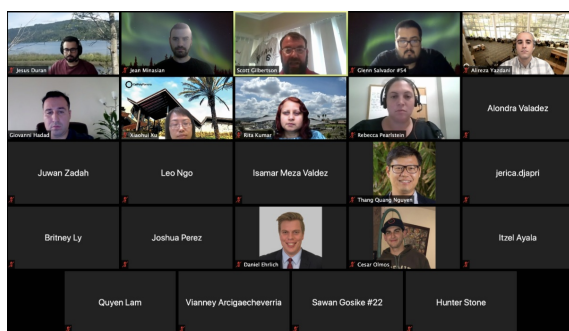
Jesus Duran
Jean Minasian
Scott Gilbertson
Glenn Salvador #54
Alireza Yazdani
Giovanni Hadad
Xiaohui Xu
Rita Kumar
Rebecca Pearlstein
Alondra Valadez
Juwan Zadah
Leo Ngo
Isamar Meza Valdez
Thang Quang Nguyen
jerica.djapri
Britney Ly
Joshua Perez
Daniel Ehrlich
Cesar Olmos
Itzel Ayala
Quyen Lam
Vianney Arcigaecheverria
Sawan Gosike #22
Hunter Stone